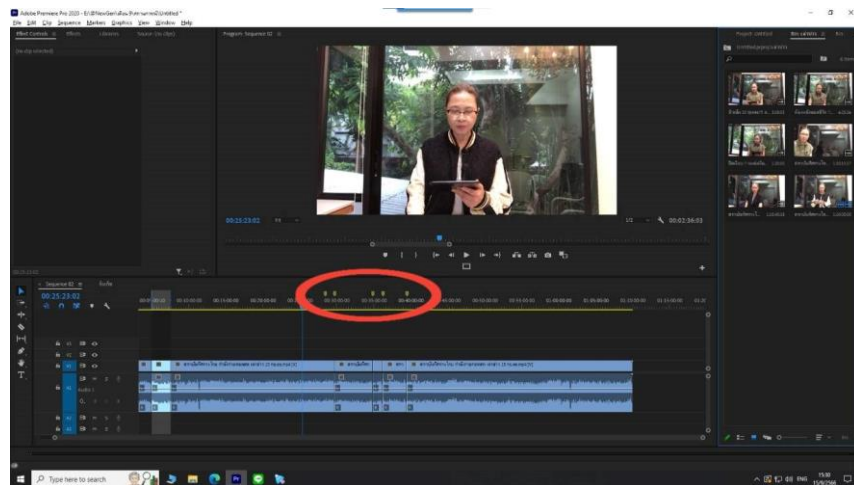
Adobe Premiere Pro 2020 - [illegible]
File Edit Clip Sequence Markers Graphics View Window Help
Effect Controls Effects Libraries Source: (no clips)
(no clip selected)
Program: Sequence 02
00:25:23:02 Fit
1/2 00:02:36:03
Project: Untitled Bin: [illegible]
Sequence 02
00:25:23:02
V3
V2
V1
A1
A2
A3
Type here to search
ENG
15:50
15/9/2566